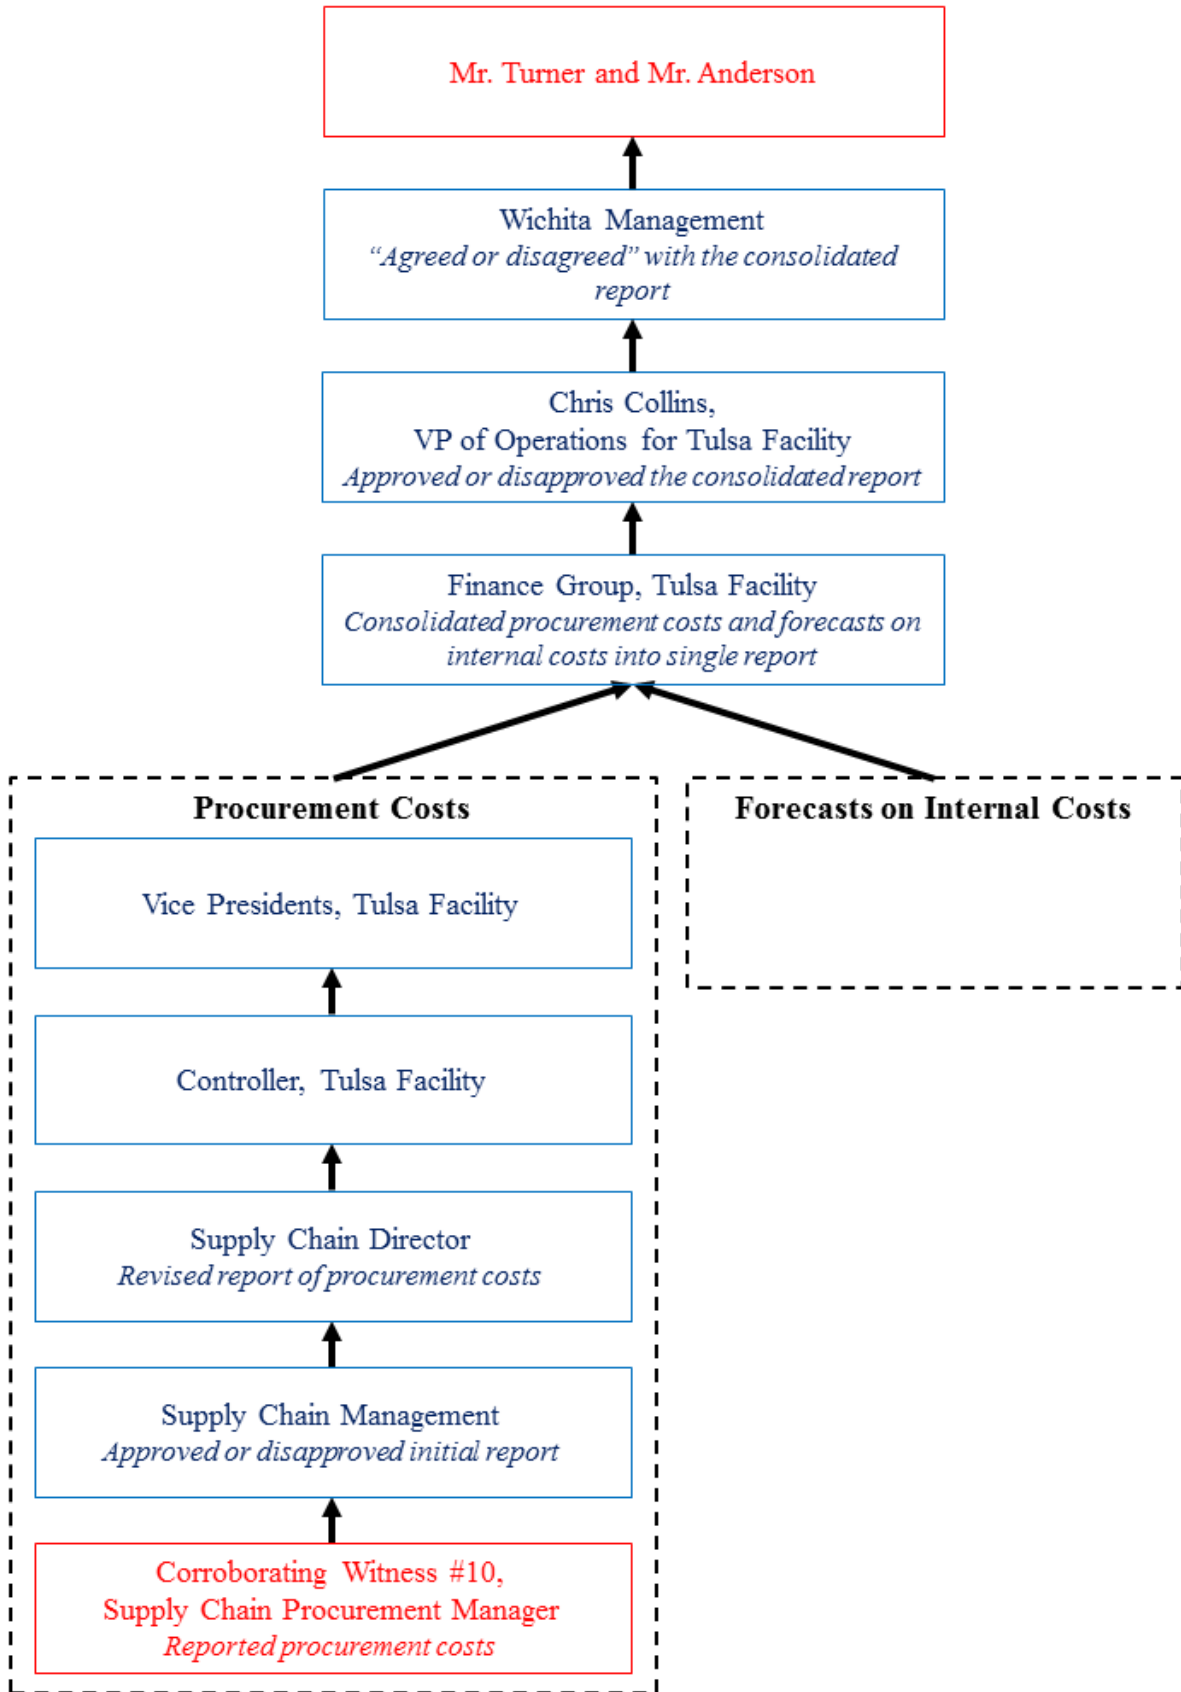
Mr. Turner and Mr. Anderson

Wichita Management
"Agreed or disagreed" with the consolidated report

Chris Collins,
VP of Operations for Tulsa Facility
Approved or disapproved the consolidated report

Finance Group, Tulsa Facility
Consolidated procurement costs and forecasts on internal costs into single report

Procurement Costs

Vice Presidents, Tulsa Facility

Controller, Tulsa Facility

Supply Chain Director
Revised report of procurement costs

Supply Chain Management
Approved or disapproved initial report

Corroborating Witness #10,
Supply Chain Procurement Manager
Reported procurement costs

Forecasts on Internal Costs